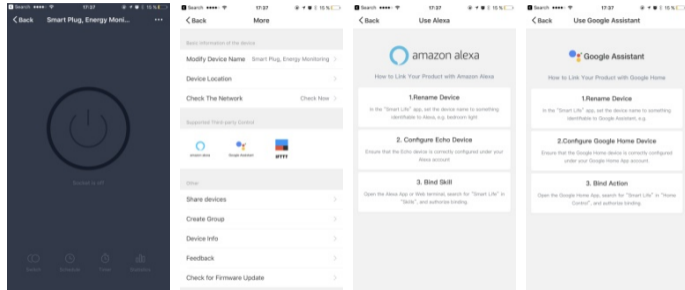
Search 17:37 15 %

Back Smart Plug, Energy Moni... •••

Socket is off

Switch Schedule Timer Statistics

Search 17:37 15 %

Back More

Basic information of the device

Modify Device Name Smart Plug, Energy Monitoring

Device Location

Check The Network Check Now

Supported third-party Control

amazon alexa Google Assistant IFTTT

Other

Share devices

Create Group

Device Info

Feedback

Check for Firmware Update

Search 17:37 15 %

Back Use Alexa

amazon alexa

How to Link Your Product with Amazon Alexa

1.Rename Device

In the "Smart Life" app, set the device name to something identifiable to Alexa, e.g. bedroom light

2. Configure Echo Device

Ensure that the Echo device is correctly configured under your Alexa account

3. Bind Skill

Open the Alexa App or Web terminal, search for "Smart Life" in "Skills", and authorize binding.

Search 17:37 15 %

Back Use Google Assistant

Google Assistant

How to Link Your Product with Google Home

1.Rename Device

In the "Smart Life" app, set the device name to something identifiable to Google Assistant, e.g.

2.Configure Google Home Device

Ensure that the Google Home device is correctly configured under your Google Home App account

3. Bind Action

Open the Google Home App, search for "Smart Life" in "Home Control", and authorize binding.